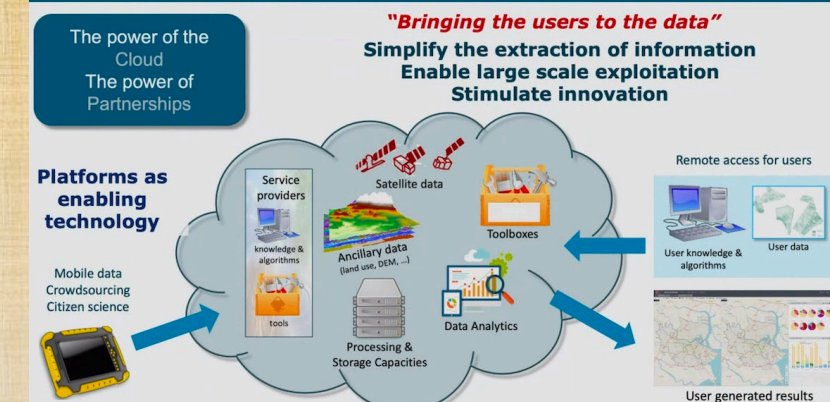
The power of the Cloud
The power of Partnerships

"Bringing the users to the data"

Simplify the extraction of information
Enable large scale exploitation
Stimulate innovation

Platforms as enabling technology

Mobile data
Crowdsourcing
Citizen science

Service providers

knowledge & algorithms

tools

Satellite data

Ancillary data (land use, DEM, ...)

Toolboxes

Data Analytics

Processing & Storage Capacities

Remote access for users

User knowledge & algorithms

User data

User generated results